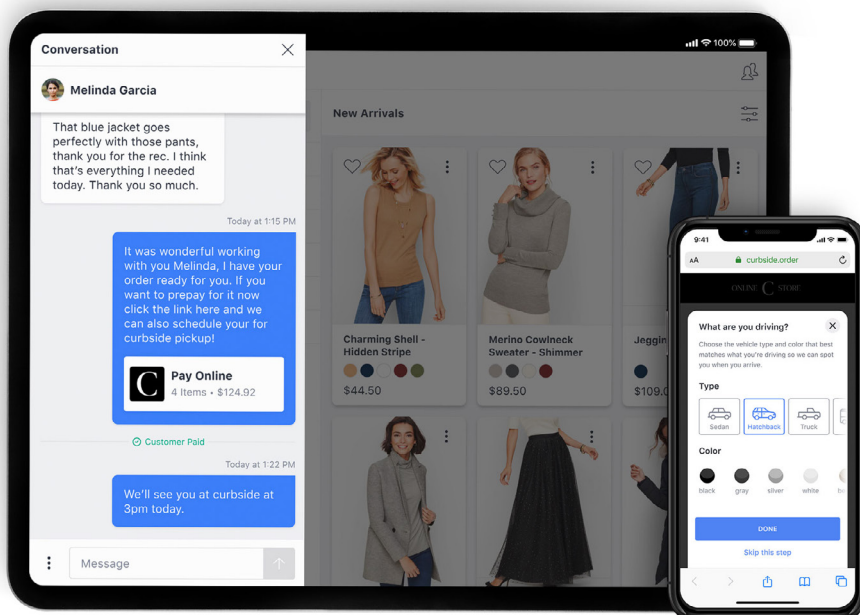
100%

Conversation

Melinda Garcia

That blue jacket goes perfectly with those pants, thank you for the rec. I think that's everything I needed today. Thank you so much.

Today at 1:15 PM

It was wonderful working with you Melinda, I have your order ready for you. If you want to prepay for it now click the link here and we can also schedule your for curbside pickup!

C

Pay Online
4 Items • $124.92

Customer Paid

Today at 1:22 PM

We'll see you at curbside at 3pm today.

Message

New Arrivals

Charming Shell - Hidden Stripe
$44.50

Merino Cowlneck Sweater - Shimmer
$89.50

Jeggin
$109.0

9:41
AA curbside.order

ONLINE C STORE

What are you driving?

Choose the vehicle type and color that best matches what you're driving so we can spot you when you arrive.

Type

Sedan
Hatchback
Truck

Color

black
gray
silver
white
bl

DONE

Skip this step